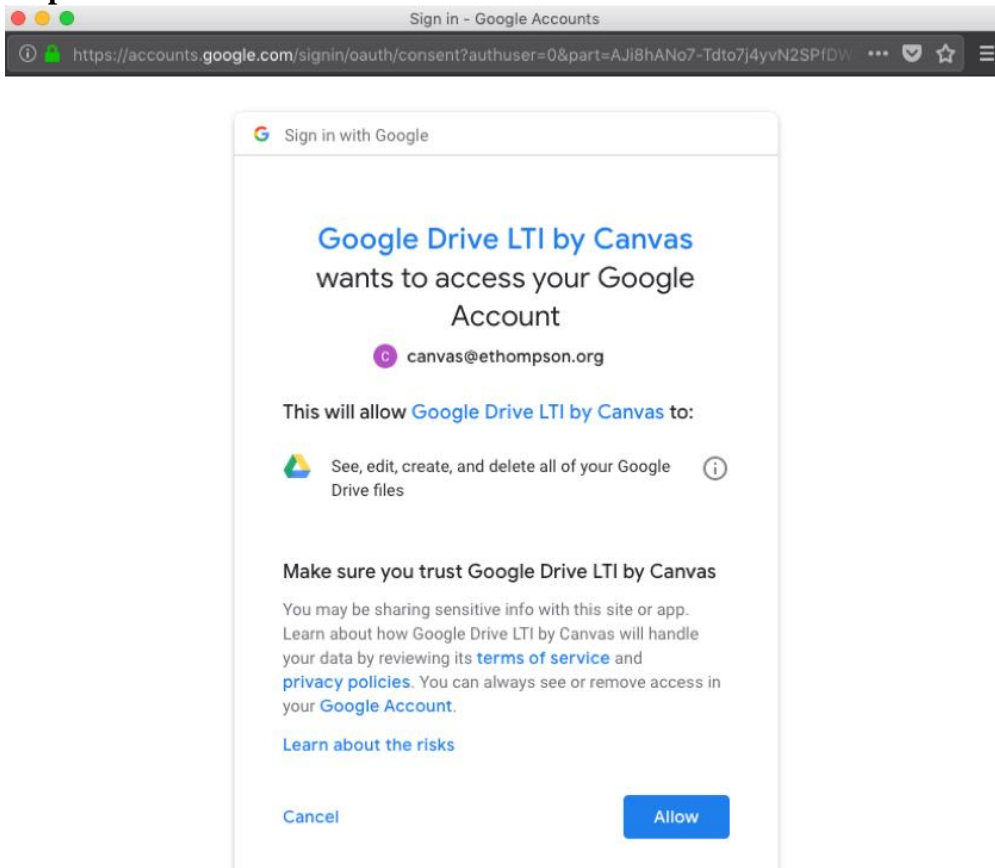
Sign in - Google Accounts

https://accounts.google.com/signin/oauth/consent?authuser=0&part=AJi8hANo7-Tdto7j4yvN2SPfDW

G Sign in with Google

Google Drive LTI by Canvas wants to access your Google Account

c canvas@ethompson.org

This will allow Google Drive LTI by Canvas to:

See, edit, create, and delete all of your Google Drive files

Make sure you trust Google Drive LTI by Canvas

You may be sharing sensitive info with this site or app. Learn about how Google Drive LTI by Canvas will handle your data by reviewing its terms of service and privacy policies. You can always see or remove access in your Google Account.

Learn about the risks

Cancel

Allow